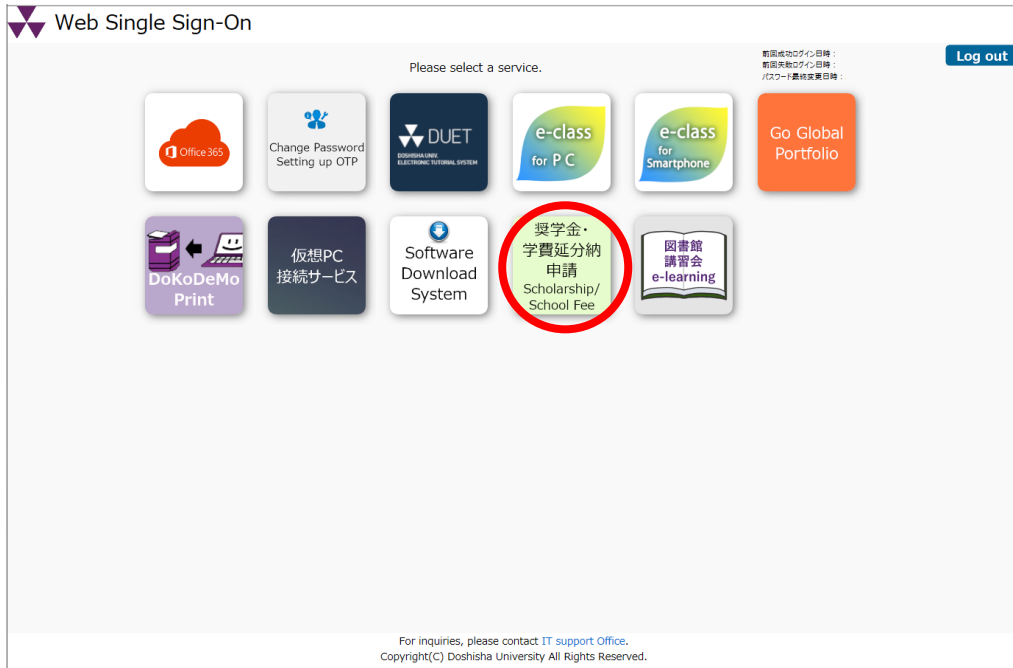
Web Single Sign-On

前回成功ログイン日時：
前回失敗ログイン日時：
パスワード最終変更日時：

Log out

Please select a service.

Office 365

Change Password
Setting up OTP

DUET
DOSHISHA UNIV. ELECTRONIC TUTORIAL SYSTEM

e-class for P C

e-class for Smartphone

Go Global Portfolio

DoKoDeMo Print

仮想PC
接続サービス

Software Download System

奨学金・
学費延分納
申請
Scholarship/
School Fee

図書館
講習会
e-learning

For inquiries, please contact IT support Office.
Copyright(C) Doshisha University All Rights Reserved.